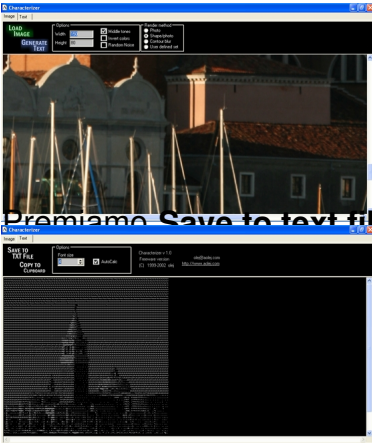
Characterizer
Image Text
LOAD IMAGE
GENERATE TEXT
Options
Width
Height
Middle tones
Invert colors
Random Noise
Render method
Photo
Shape/photo
Colour Text
User defined set

Premiamo Save to text fil

Characterizer
Image Text
SAVE TO TXT FILE
COPY TO CLIPBOARD
Options
Font size
AutoCalc
Characterizer v 1.0
Freeware version
(C) 1999-2002 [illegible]
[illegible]@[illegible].com
http://www.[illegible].com